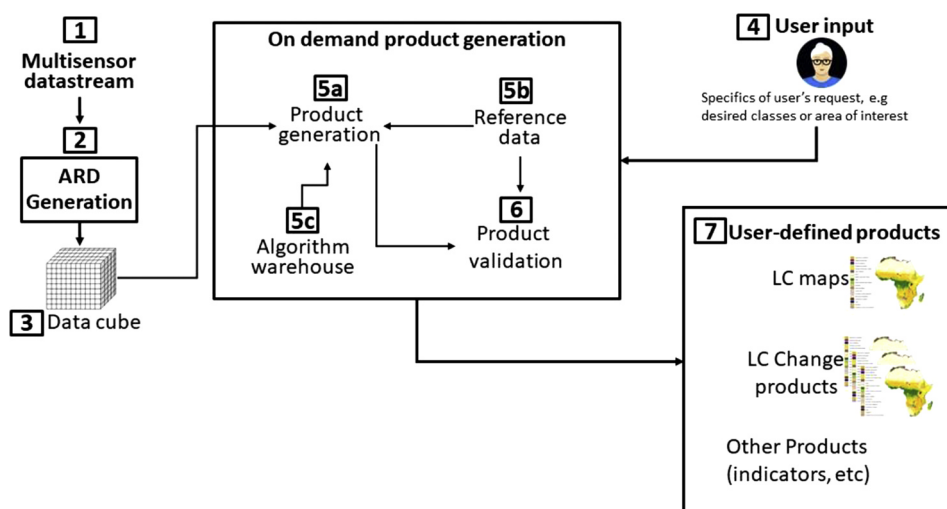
1 Multisensor datastream

2 ARD Generation

3 Data cube

On demand product generation

5a Product generation

5b Reference data

5c Algorithm warehouse

6 Product validation

4 User input

Specifics of user's request, e.g desired classes or area of interest

7 User-defined products

LC maps

LC Change products

Other Products (indicators, etc)